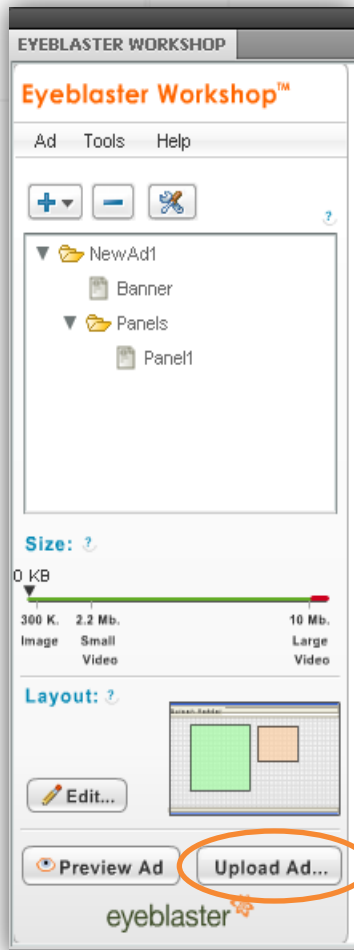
EYEBLASTER WORKSHOP

Eyeblaster Workshop™

Ad Tools Help

?

NewAd1
Banner
Panels
Panel1

Size: ?

0 KB

300 K. Image
2.2 Mb. Small Video
10 Mb. Large Video

Layout: ?

Edit...

Preview Ad
Upload Ad...

eyeblaster